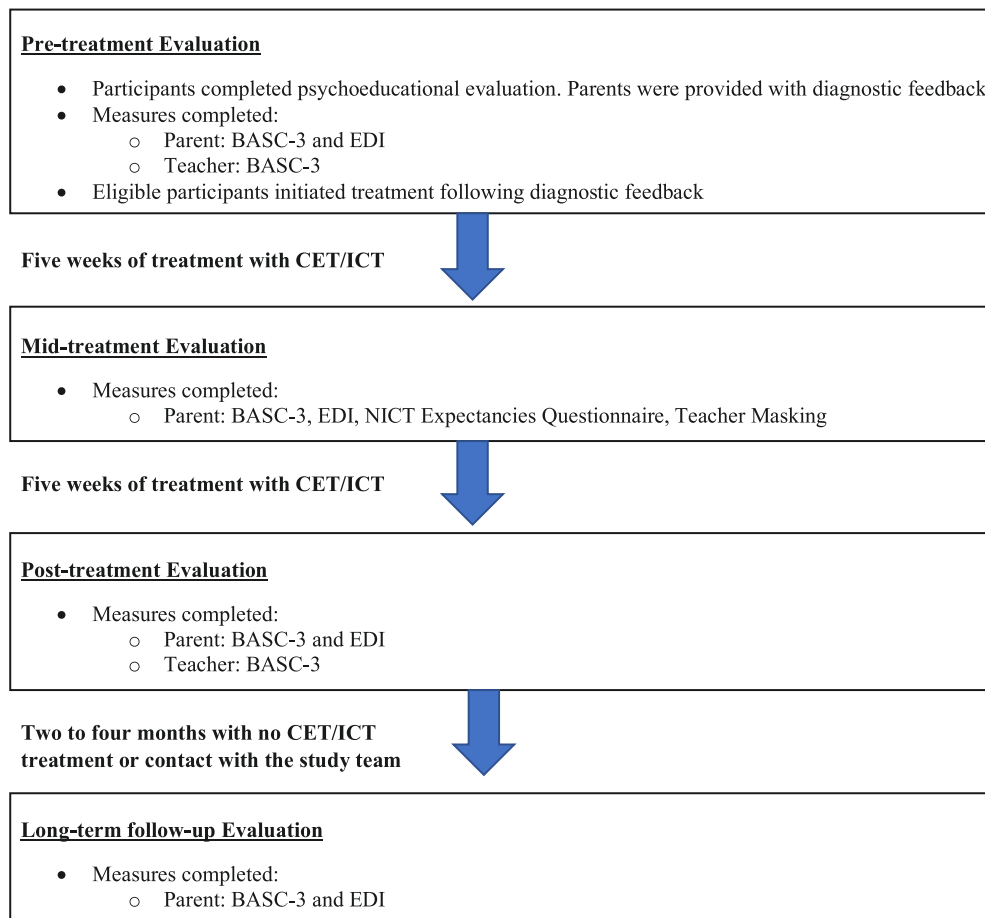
Pre-treatment Evaluation

- Participants completed psychoeducational evaluation. Parents were provided with diagnostic feedback
- Measures completed:
  - Parent: BASC-3 and EDI
  - Teacher: BASC-3
- Eligible participants initiated treatment following diagnostic feedback

Five weeks of treatment with CET/ICT

Mid-treatment Evaluation

- Measures completed:
  - Parent: BASC-3, EDI, NICT Expectancies Questionnaire, Teacher Masking

Five weeks of treatment with CET/ICT

Post-treatment Evaluation

- Measures completed:
  - Parent: BASC-3 and EDI
  - Teacher: BASC-3

Two to four months with no CET/ICT treatment or contact with the study team

Long-term follow-up Evaluation

- Measures completed:
  - Parent: BASC-3 and EDI